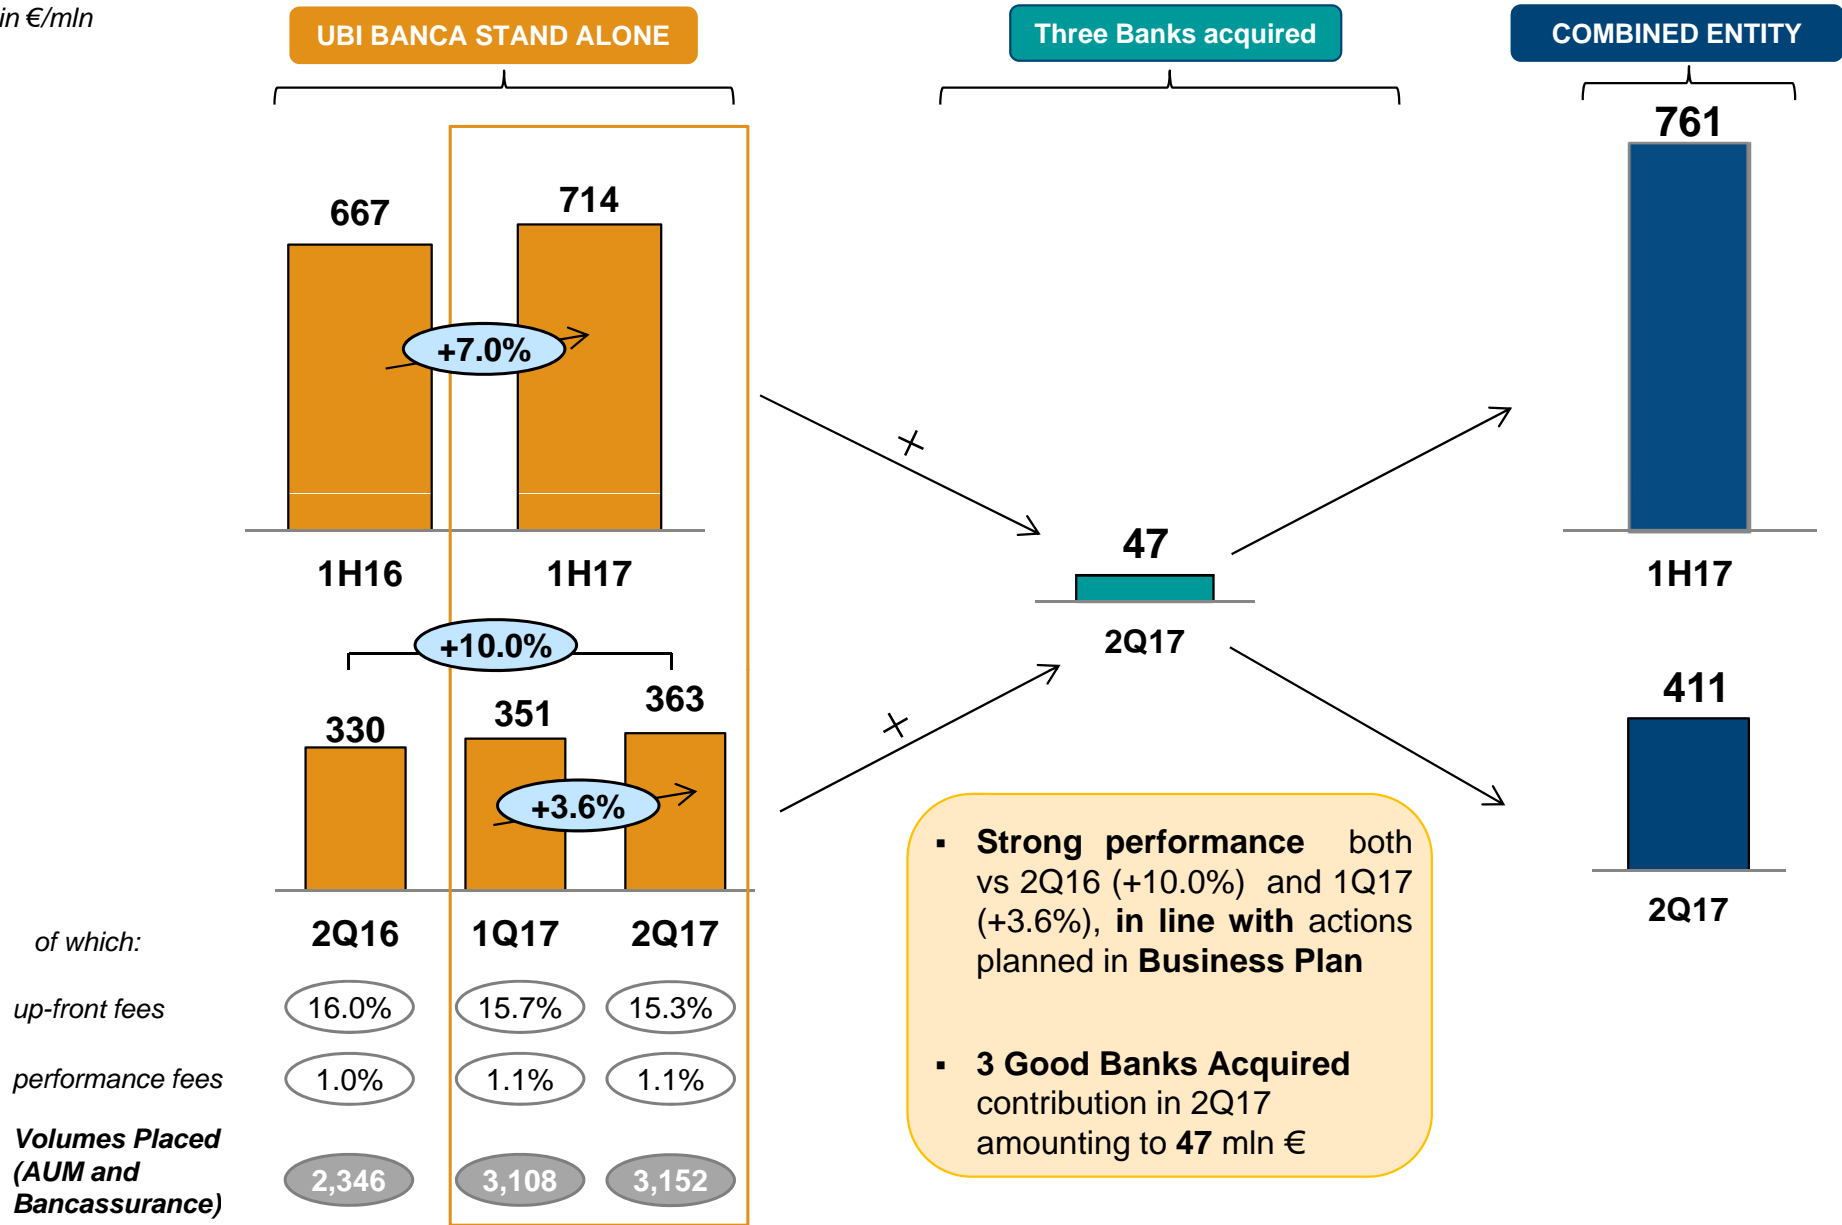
in €/mln

UBI BANCA STAND ALONE

Three Banks acquired

COMBINED ENTITY

667

714

+7.0%

1H16

1H17

+

47

2Q17

761

1H17

+10.0%

330

351

363

+3.6%

+

411

2Q17

of which:

2Q16

1Q17

2Q17

up-front fees

16.0%

15.7%

15.3%

performance fees

1.0%

1.1%

1.1%

Volumes Placed (AUM and Bancassurance)

2,346

3,108

3,152

▪ **Strong performance** both vs 2Q16 (+10.0%) and 1Q17 (+3.6%), **in line with** actions planned in **Business Plan**

▪ **3 Good Banks Acquired** contribution in 2Q17 amounting to **47** mln €